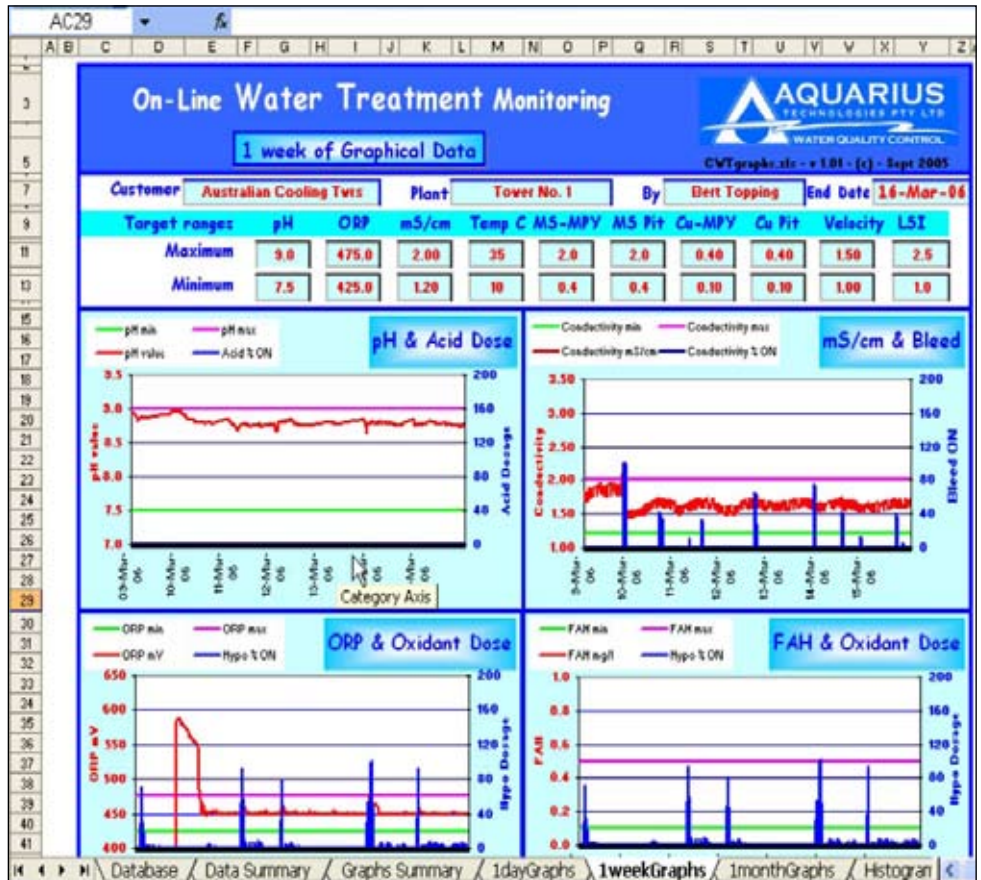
AC29 $f_x$

A B C D E F G H I J K L M N O P Q R S T U V W X Y Z

On-Line Water Treatment Monitoring

1 week of Graphical Data

AQUARIUS TECHNOLOGIES PTY LTD WATER QUALITY CONTROL

CWTgraphs.xls - v 1.01 - (c) - Sept 2005

| Customer | Australian Cooling Twrs | Plant | Tower No. 1 | By | Bert Topping | End Date | 16-Mar-06 |
|---|---|---|---|---|---|---|---|

| Target ranges | pH | ORP | mS/cm | Temp C | MS-MPY | MS Pit | Cu-MPY | Cu Pit | Velocity | LSI |
|---|---|---|---|---|---|---|---|---|---|---|
| Maximum | 9.0 | 475.0 | 2.00 | 35 | 2.0 | 2.0 | 0.40 | 0.40 | 1.50 | 2.5 |
| Minimum | 7.5 | 425.0 | 1.20 | 10 | 0.4 | 0.4 | 0.10 | 0.10 | 1.00 | 1.0 |

pH & Acid Dose
pH min, pH max, pH value, Acid % ON
pH value; Acid Dosage
3.5 3.0 8.5 8.0 7.5 7.0
200 160 120 80 40 0
09-Mar-06 10-Mar-06 11-Mar-06 12-Mar-06 13-Mar-06 14-Mar-06
Category Axis

mS/cm & Bleed
Conductivity min, Conductivity max, Conductivity mS/cm, Conductivity % ON
Conductivity; Bleed ON
3.50 3.00 2.50 2.00 1.50 1.00
200 160 120 80 40 0
9-Mar-06 10-Mar-06 11-Mar-06 12-Mar-06 13-Mar-06 14-Mar-06 15-Mar-06

ORP & Oxidant Dose
ORP min, ORP max, ORP mV, Hypo % ON
ORP mV; Hypo Dosage
650 600 550 500 450 400
200 160 120 80 40 0

FAH & Oxidant Dose
FAH min, FAH max, FAH mg/l, Hypo % ON
FAH; Hypo Dosage
1.0 0.8 0.6 0.4 0.2 0.0
200 160 120 80 40 0

Database / Data Summary / Graphs Summary / 1dayGraphs / 1weekGraphs / 1monthGraphs / Histogran